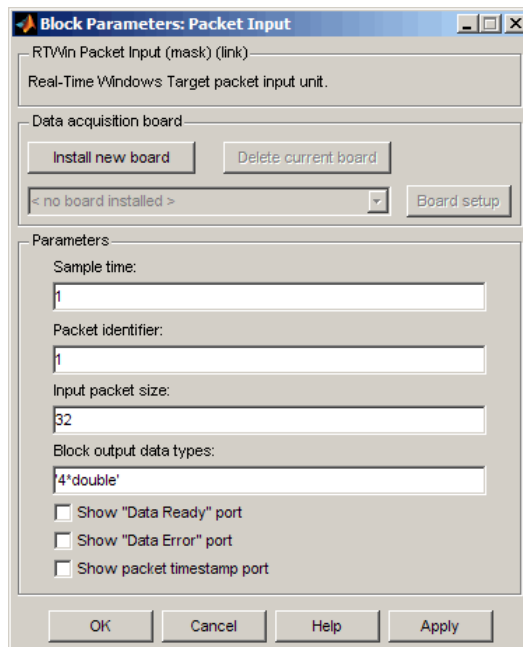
Block Parameters: Packet Input

RTWin Packet Input (mask) (link)

Real-Time Windows Target packet input unit.

Data acquisition board

Install new board

Delete current board

< no board installed >

Board setup

Parameters

Sample time:

1

Packet identifier:

1

Input packet size:

32

Block output data types:

'4*double'

Show "Data Ready" port

Show "Data Error" port

Show packet timestamp port

OK

Cancel

Help

Apply